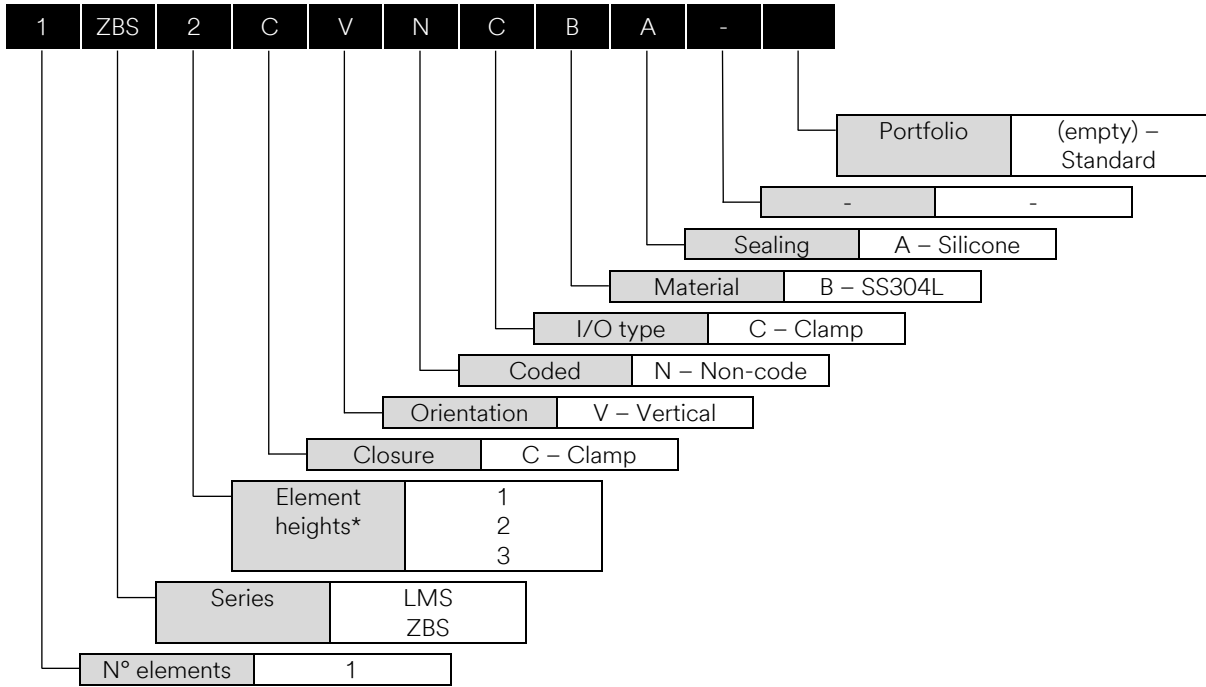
| 1 | ZBS | 2 | C | V | N | C | B | A | - | |
|---|---|---|---|---|---|---|---|---|---|---|

| Portfolio | (empty) – Standard |
|---|---|

| - | - |
|---|---|

| Sealing | A – Silicone |
|---|---|

| Material | B – SS304L |
|---|---|

| I/O type | C – Clamp |
|---|---|

| Coded | N – Non-code |
|---|---|

| Orientation | V – Vertical |
|---|---|

| Closure | C – Clamp |
|---|---|

| Element heights* | 1<br>2<br>3 |
|---|---|

| Series | LMS<br>ZBS |
|---|---|

| N° elements | 1 |
|---|---|